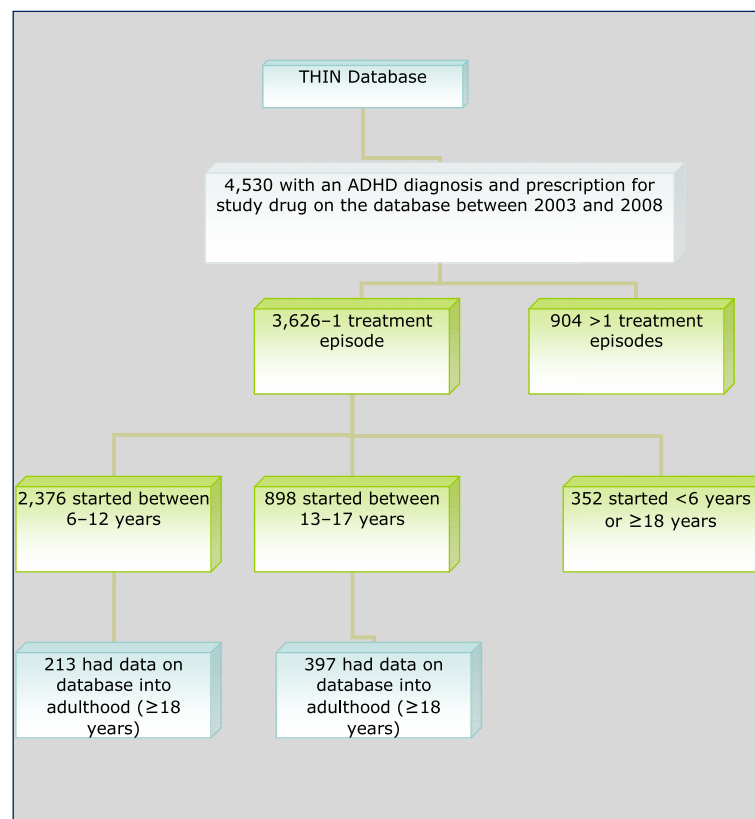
THIN Database

4,530 with an ADHD diagnosis and prescription for study drug on the database between 2003 and 2008

3,626–1 treatment episode

904 >1 treatment episodes

2,376 started between 6–12 years

898 started between 13–17 years

352 started <6 years or ≥18 years

213 had data on database into adulthood (≥18 years)

397 had data on database into adulthood (≥18 years)